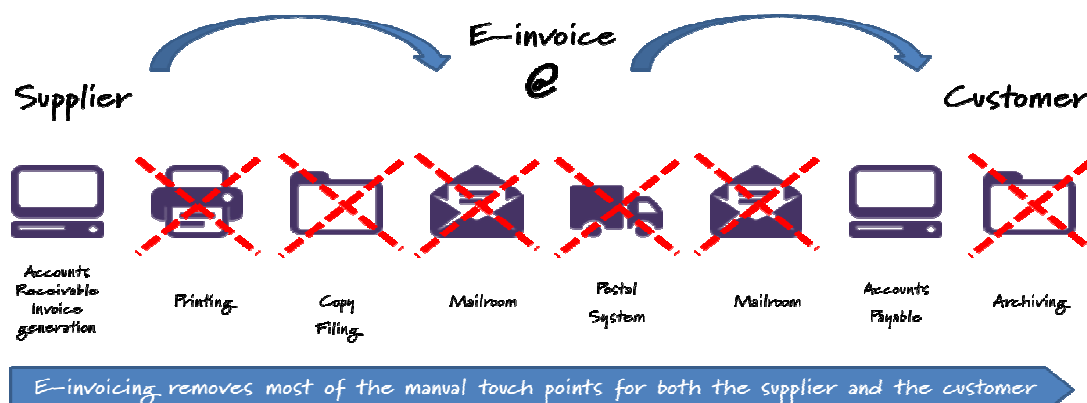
E-invoice

@

Supplier

Customer

Accounts Receivable Invoice generation

Printing

Copy Filing

Mailroom

Postal System

Mailroom

Accounts Payable

Archiving

E-invoicing removes most of the manual touch points for both the supplier and the customer